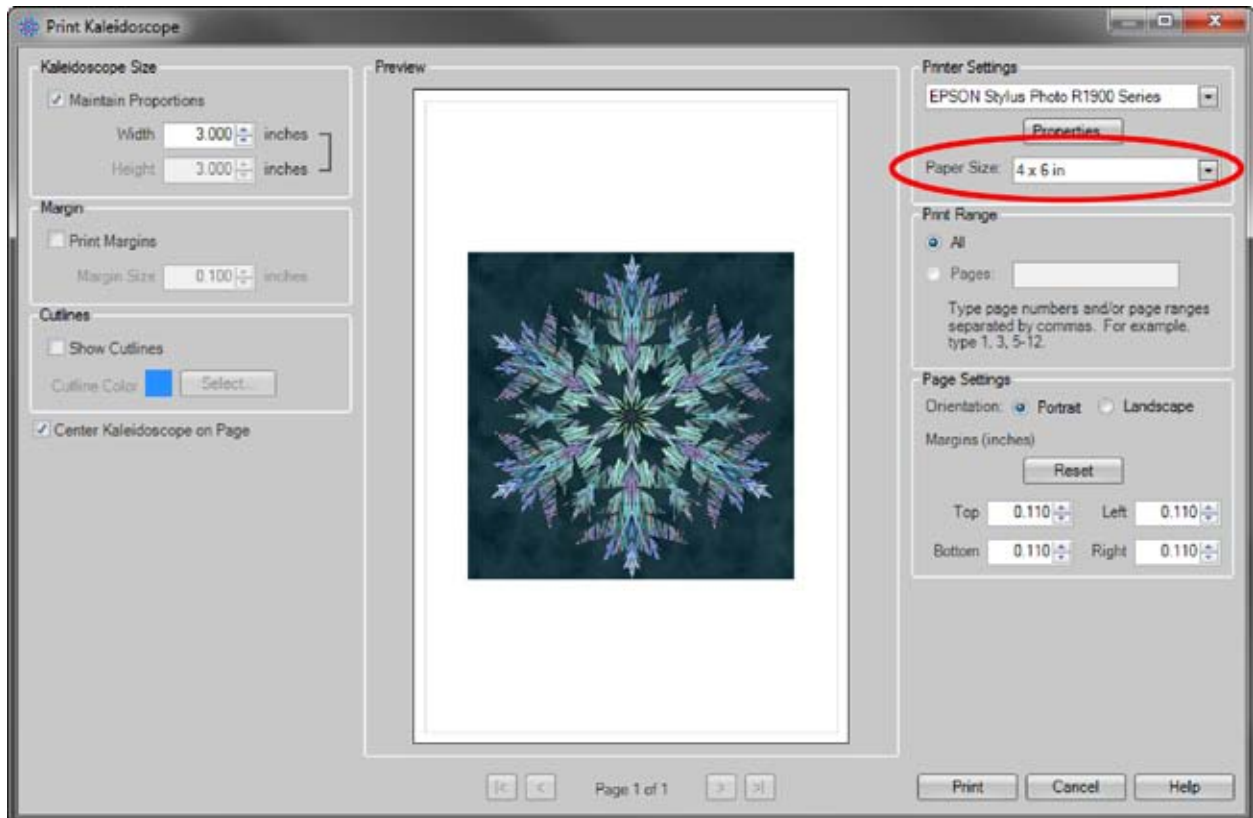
Print Kaleidoscope

Kaleidoscope Size
Maintain Proportions
Width 3.000 inches
Height 3.000 inches

Margin
Print Margins
Margin Size 0.100 inches

Cutlines
Show Cutlines
Cutline Color Select...

Center Kaleidoscope on Page

Preview

Page 1 of 1

Printer Settings
EPSON Stylus Photo R1900 Series
Properties
Paper Size: 4 x 6 in

Print Range
All
Pages:
Type page numbers and/or page ranges separated by commas. For example, type 1, 3, 5-12.

Page Settings
Orientation: Portrait Landscape
Margins (inches)
Reset
Top 0.110 Left 0.110
Bottom 0.110 Right 0.110

Print Cancel Help